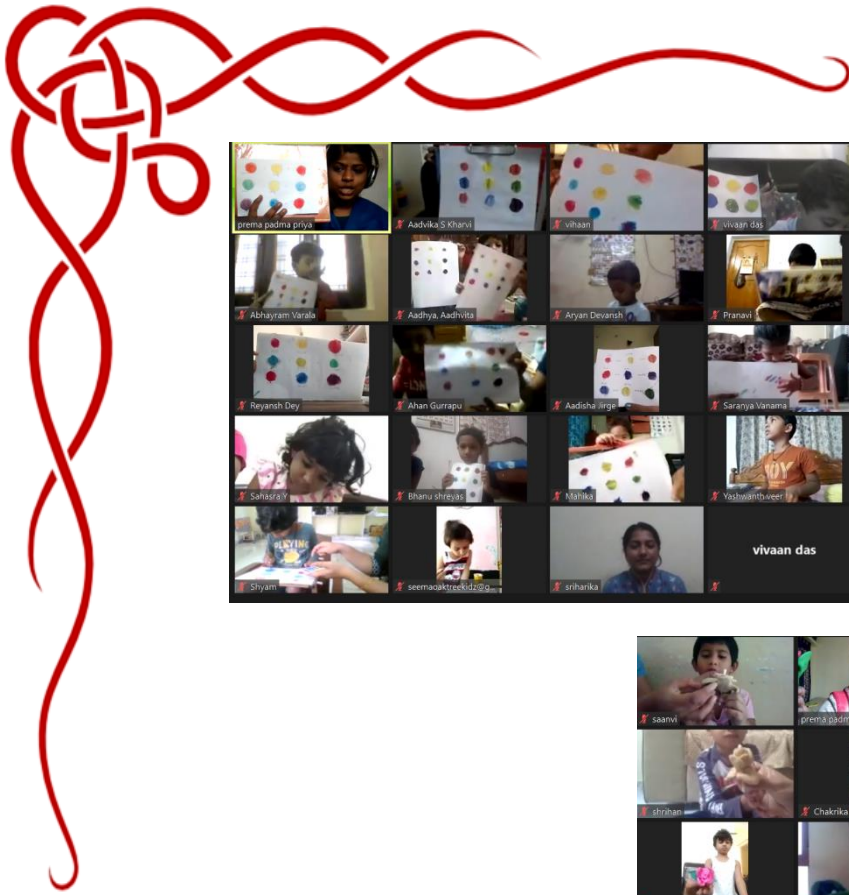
prema padma priya
Aadvika S Kharvi
vihaan
vivaan das
Abhayram Varala
Aadhya, Aadhvita
Aryan Devansh
Pranavi
Reyansh Dey
Ahan Gurrapu
Aadisha Jirge
Saranya Vanama
Sahasra Y
Bhanu shreyas
Mahika
Yashwanth veer
Shyam
seemaoaktreekidz@g
sriharika
vivaan das

saanvi
prema padm
shrihan
Chakrika